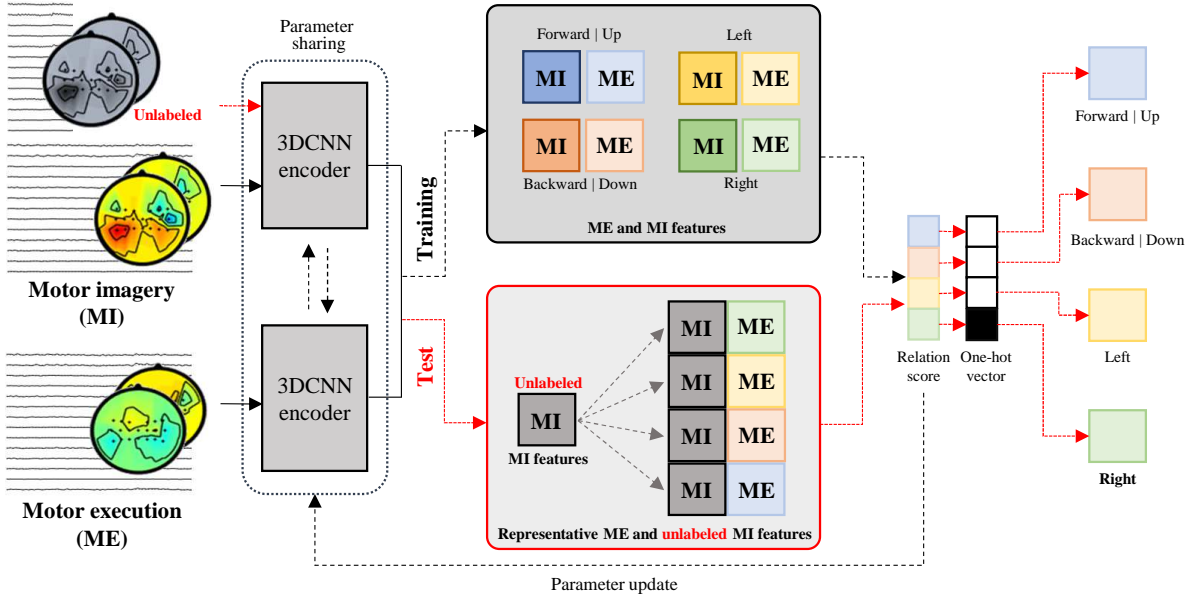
Unlabeled

Motor imagery (MI)

Motor execution (ME)

Parameter sharing

3DCNN encoder

3DCNN encoder

Training

Test

Forward | Up

Left

MI ME

MI ME

MI ME

MI ME

Backward | Down

Right

ME and MI features

Unlabeled

MI

MI features

MI ME

MI ME

MI ME

MI ME

Representative ME and unlabeled MI features

Relation score

One-hot vector

Forward | Up

Backward | Down

Left

Right

Parameter update